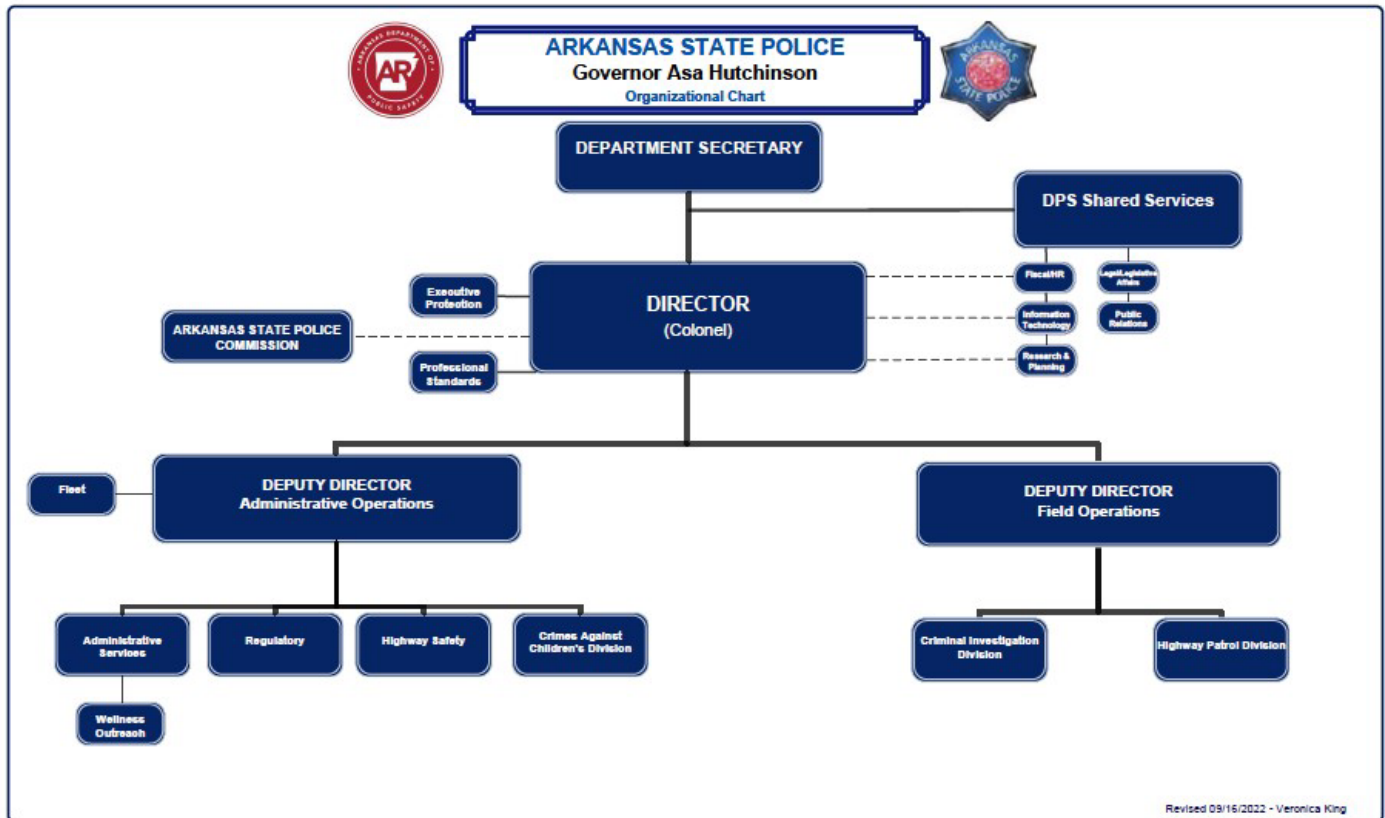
ARKANSAS DEPARTMENT OF PUBLIC SAFETY
AR

ARKANSAS STATE POLICE
Governor Asa Hutchinson
Organizational Chart

ARKANSAS STATE POLICE

DEPARTMENT SECRETARY

DPS Shared Services

Fiscal/HR

Legal/Legislative Affairs

Information Technology

Public Relations

Research & Planning

Executive Protection

DIRECTOR
(Colonel)

ARKANSAS STATE POLICE COMMISSION

Professional Standards

Fleet

DEPUTY DIRECTOR
Administrative Operations

DEPUTY DIRECTOR
Field Operations

Administrative Services

Regulatory

Highway Safety

Crimes Against Children's Division

Wellness Outreach

Criminal Investigation Division

Highway Patrol Division

Revised 09/16/2022 - Veronica King